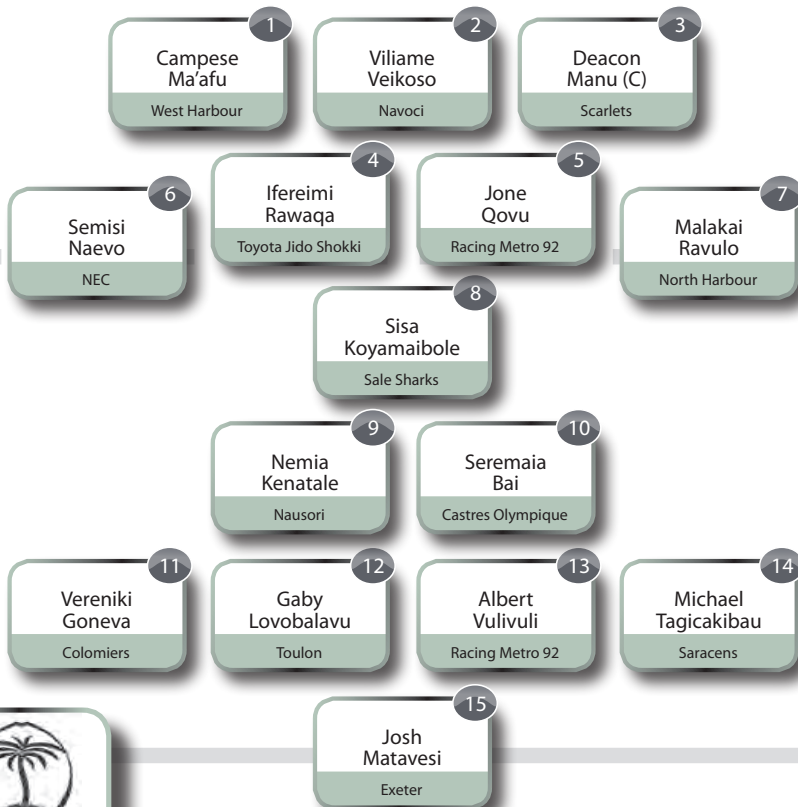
1
Campese Ma'afu
West Harbour

2
Viliame Veikoso
Navoci

3
Deacon Manu (C)
Scarlets

6
Semisi Naevo
NEC

4
Ifereimi Rawaqa
Toyota Jido Shokki

5
Jone Qovu
Racing Metro 92

7
Malakai Ravulo
North Harbour

8
Sisa Koyamaibole
Sale Sharks

9
Nemia Kenatale
Nausori

10
Seremaia Bai
Castres Olympique

11
Vereniki Goneva
Colomiers

12
Gaby Lovobalavu
Toulon

13
Albert Vulivuli
Racing Metro 92

14
Michael Tagicakibau
Saracens

15
Josh Matavesi
Exeter